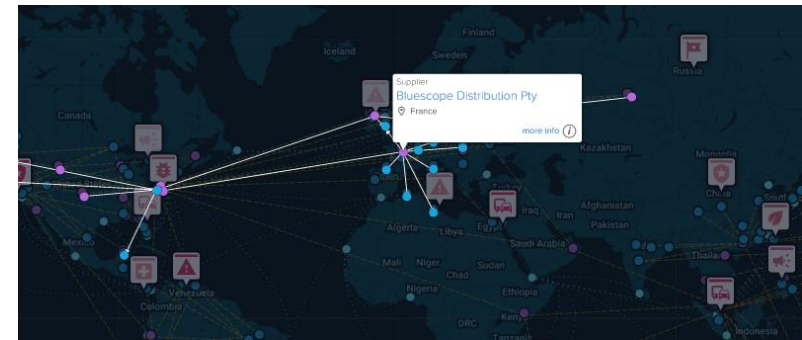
Finland
Iceland
Sweden
Russia
Canada
Supplier
Bluescope Distribution Pty
France
more info
Kazakhstan
Mongolia
China
Afghanistan
Iran
Pakistan
Iraq
Egypt
Saudi Arabia
Algeria
Libya
Mexico
Mali
Niger
Chad
Sudan
Venezuela
Colombia
Nigeria
Ethiopia
Thailand
DRC
Kenya
Indonesia